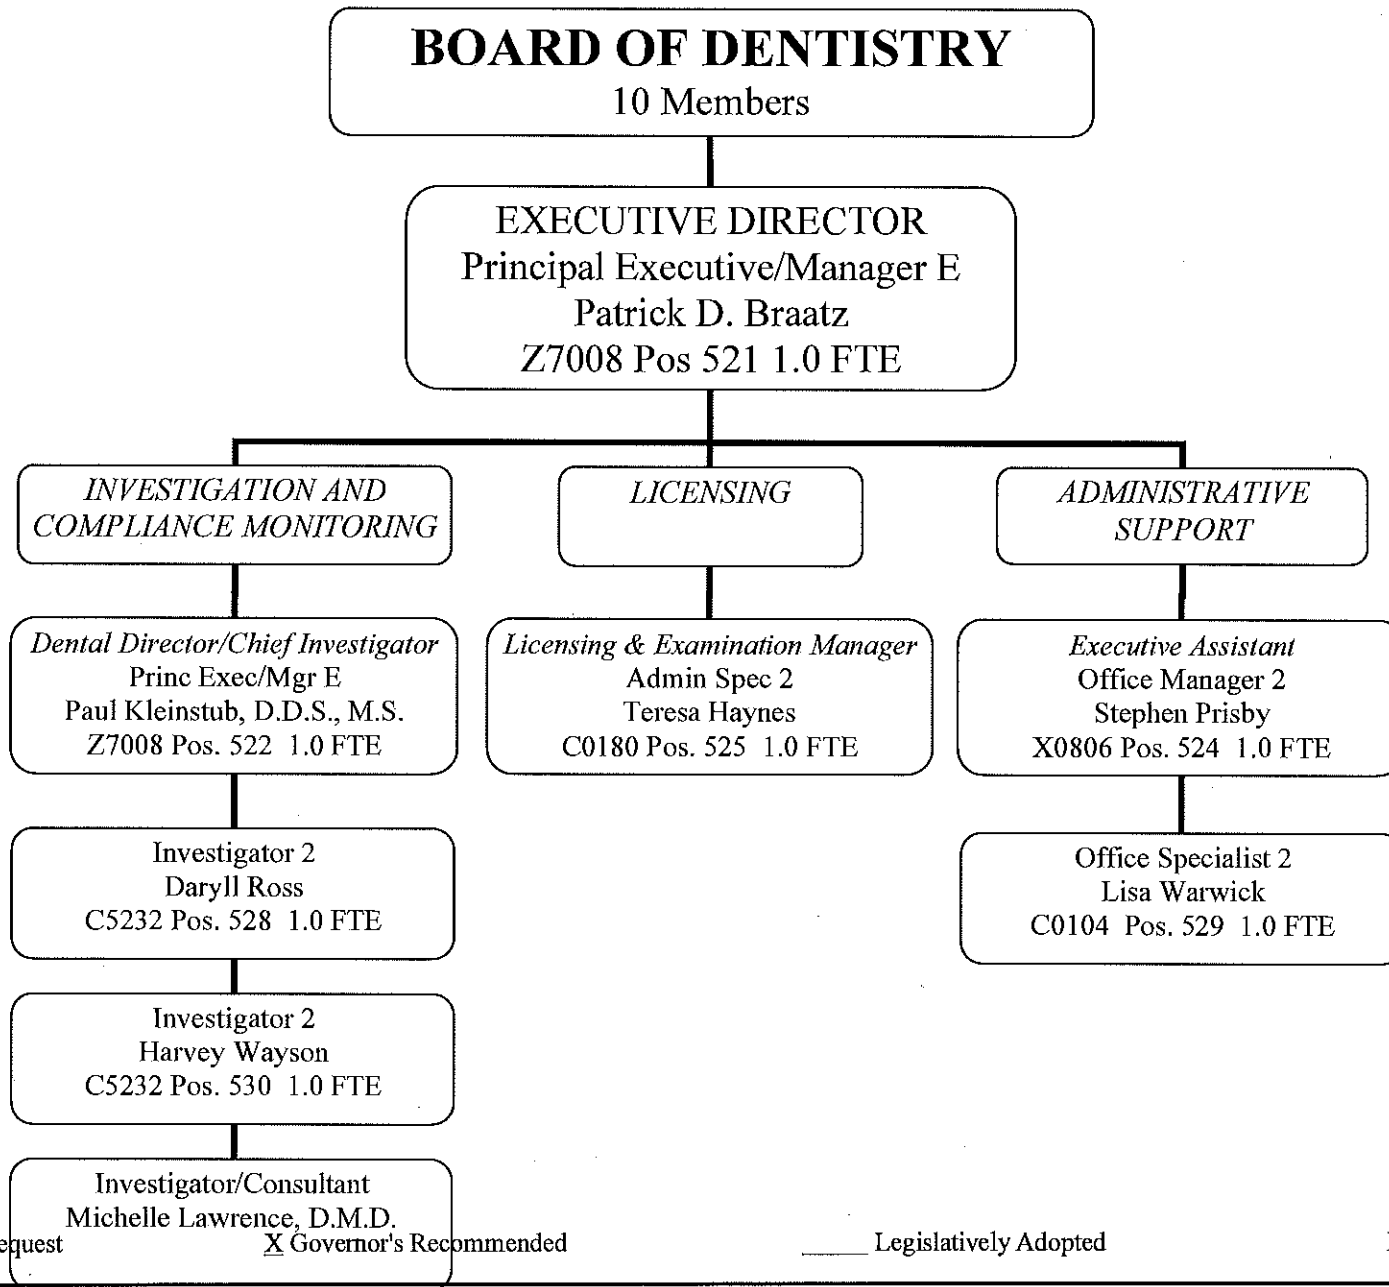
BOARD OF DENTISTRY
10 Members

EXECUTIVE DIRECTOR
Principal Executive/Manager E
Patrick D. Braatz
Z7008 Pos 521 1.0 FTE

INVESTIGATION AND COMPLIANCE MONITORING

LICENSING

ADMINISTRATIVE SUPPORT

Dental Director/Chief Investigator
Princ Exec/Mgr E
Paul Kleinstub, D.D.S., M.S.
Z7008 Pos. 522 1.0 FTE

Licensing & Examination Manager
Admin Spec 2
Teresa Haynes
C0180 Pos. 525 1.0 FTE

Executive Assistant
Office Manager 2
Stephen Prisby
X0806 Pos. 524 1.0 FTE

Investigator 2
Daryll Ross
C5232 Pos. 528 1.0 FTE

Office Specialist 2
Lisa Warwick
C0104 Pos. 529 1.0 FTE

Investigator 2
Harvey Wayson
C5232 Pos. 530 1.0 FTE

Investigator/Consultant
Michelle Lawrence, D.M.D.

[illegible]equest X Governor's Recommended _____ Legislatively Adopted